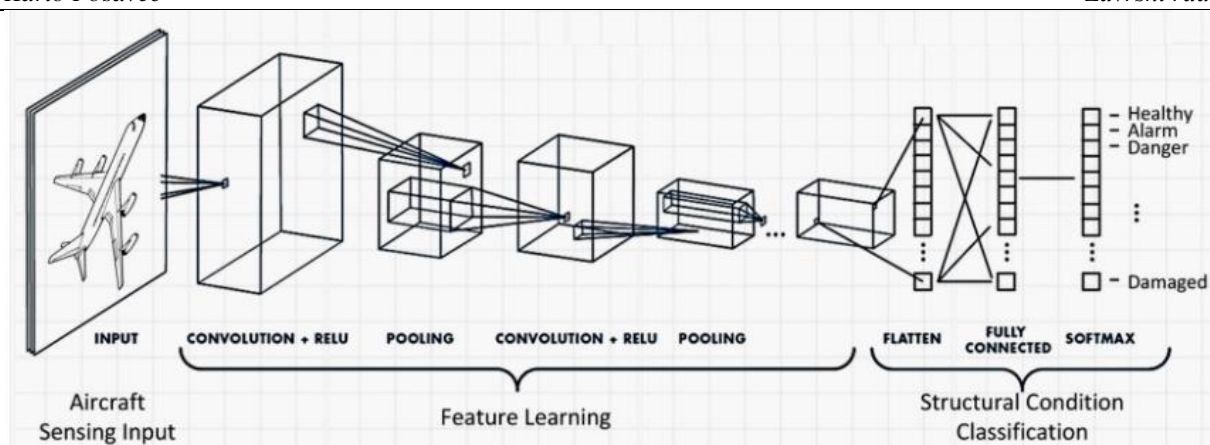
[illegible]

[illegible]

Healthy
Alarm
Danger

Damaged

INPUT

CONVOLUTION + RELU

POOLING

CONVOLUTION + RELU

POOLING

FLATTEN

FULLY CONNECTED

SOFTMAX

Aircraft Sensing Input

Feature Learning

Structural Condition Classification